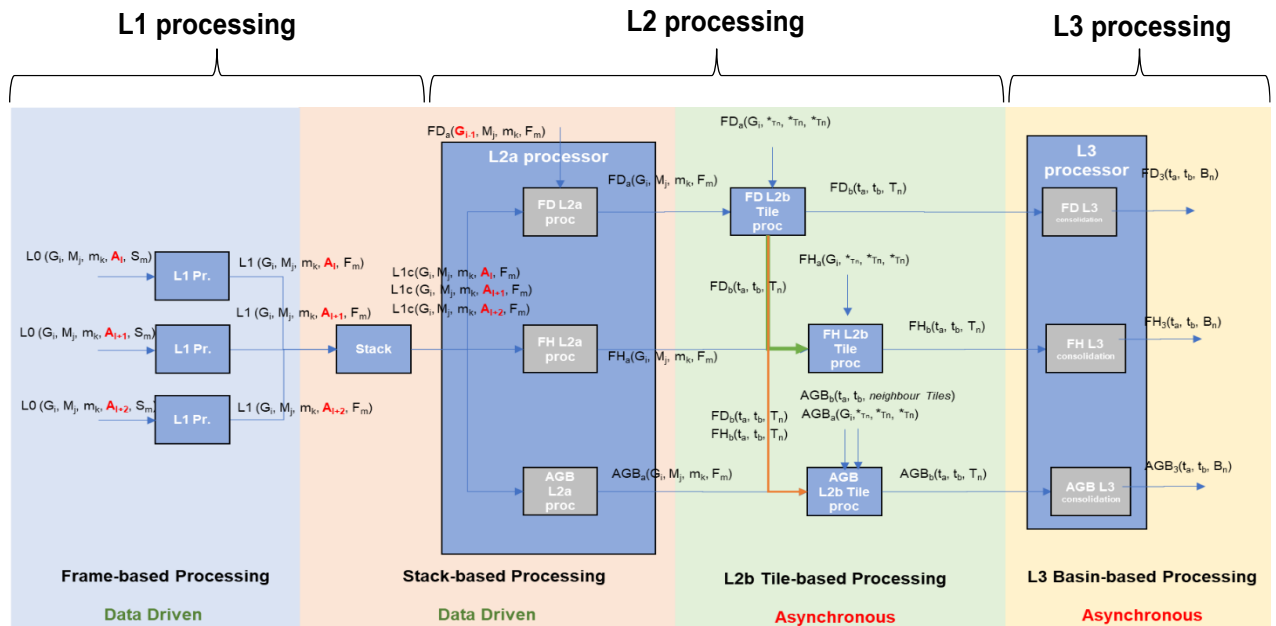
L1 processing

L2 processing

L3 processing

L0 ($G_i$, $M_j$, $m_k$, $A_i$, $S_m$)

L1 Pr.

L1 ($G_i$, $M_j$, $m_k$, $A_i$, $F_m$)

L0 ($G_i$, $M_j$, $m_k$, $A_{i+1}$, $S_m$)

L1 Pr.

L1 ($G_i$, $M_j$, $m_k$, $A_{i+1}$, $F_m$)

L0 ($G_i$, $M_j$, $m_k$, $A_{i+2}$, $S_m$)

L1 Pr.

L1 ($G_i$, $M_j$, $m_k$, $A_{i+2}$, $F_m$)

Stack

L1c($G_i$, $M_j$, $m_k$, $A_i$, $F_m$)
L1c($G_i$, $M_j$, $m_k$, $A_{i+1}$, $F_m$)
L1c($G_i$, $M_j$, $m_k$, $A_{i+2}$, $F_m$)

$FD_a$($G_{i-1}$, $M_j$, $m_k$, $F_m$)

L2a processor

FD L2a proc

$FD_a$($G_i$, $M_j$, $m_k$, $F_m$)

FH L2a proc

$FH_a$($G_i$, $M_j$, $m_k$, $F_m$)

AGB L2a proc

$AGB_a$($G_i$, $M_j$, $m_k$, $F_m$)

$FD_a$($G_i$, $*_{Tn}$, $*_{Tn}$, $*_{Tn}$)

FD L2b Tile proc

$FD_b$($t_a$, $t_b$, $T_n$)

$FH_a$($G_i$, $*_{Tn}$, $*_{Tn}$, $*_{Tn}$)

$FD_b$($t_a$, $t_b$, $T_n$)

FH L2b Tile proc

$FH_b$($t_a$, $t_b$, $T_n$)

$AGB_b$($t_a$, $t_b$, neighbour Tiles)
$AGB_a$($G_i$, $*_{Tn}$, $*_{Tn}$, $*_{Tn}$)

$FD_b$($t_a$, $t_b$, $T_n$)
$FH_b$($t_a$, $t_b$, $T_n$)

AGB L2b Tile proc

$AGB_b$($t_a$, $t_b$, $T_n$)

L3 processor

FD L3 consolidation

$FD_3$($t_a$, $t_b$, $B_n$)

FH L3 consolidation

$FH_3$($t_a$, $t_b$, $B_n$)

AGB L3 consolidation

$AGB_3$($t_a$, $t_b$, $B_n$)

Frame-based Processing

Data Driven

Stack-based Processing

Data Driven

L2b Tile-based Processing

Asynchronous

L3 Basin-based Processing

Asynchronous